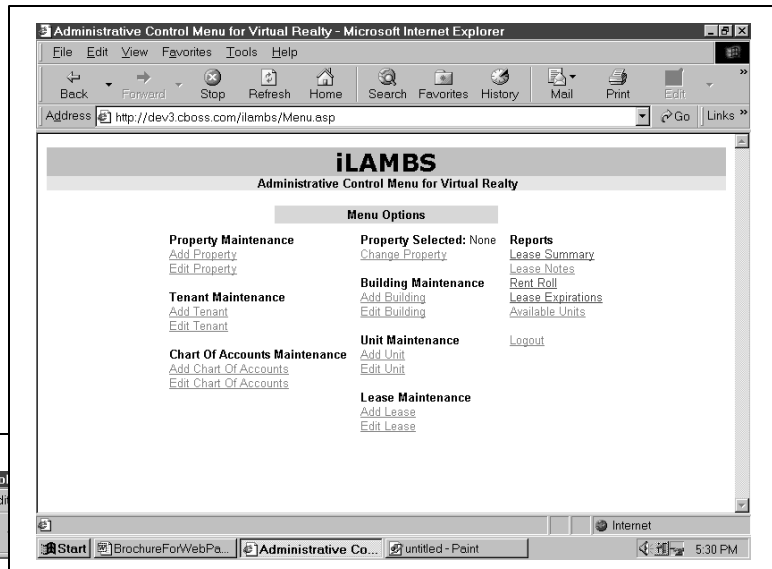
Administrative Control Menu for Virtual Realty - Microsoft Internet Explorer

File Edit View Favorites Tools Help

Back Forward Stop Refresh Home Search Favorites History Mail Print Edit

Address http://dev3.cboss.com/ilambs/Menu.asp Go Links

iLAMBS
Administrative Control Menu for Virtual Realty

Menu Options

Property Maintenance
Add Property
Edit Property

Tenant Maintenance
Add Tenant
Edit Tenant

Chart Of Accounts Maintenance
Add Chart Of Accounts
Edit Chart Of Accounts

Property Selected: None
Change Property

Building Maintenance
Add Building
Edit Building

Unit Maintenance
Add Unit
Edit Unit

Lease Maintenance
Add Lease
Edit Lease

Reports
Lease Summary
Lease Notes
Rent Roll
Lease Expirations
Available Units

Logout

Internet

Start BrochureForWebPa... Administrative Co... untitled - Paint 5:30 PM